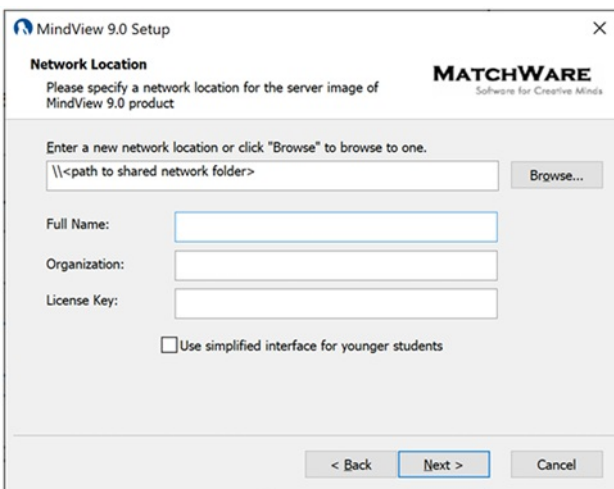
MindView 9.0 Setup
×

Network Location
Please specify a network location for the server image of MindView 9.0 product

MATCHWARE
Software for Creative Minds

Enter a new network location or click "Browse" to browse to one.
\\<path to shared network folder>
Browse...

Full Name:

Organization:

License Key:

Use simplified interface for younger students

< Back
Next >
Cancel